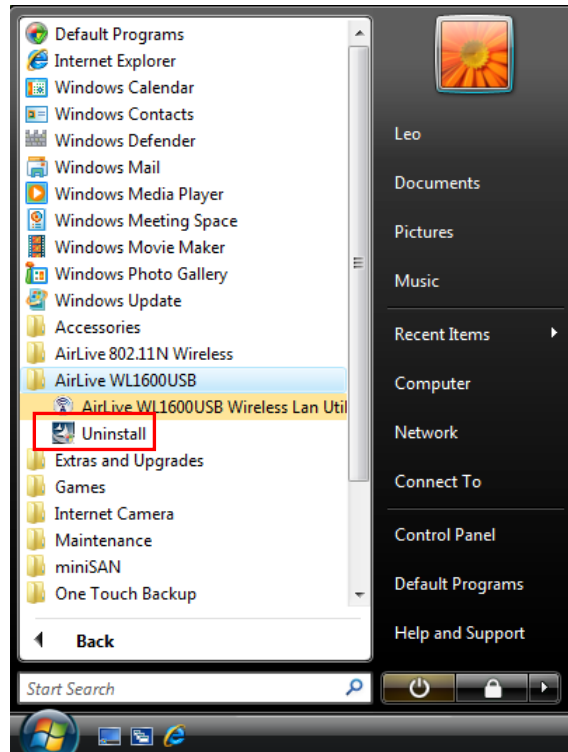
Default Programs
Internet Explorer
Windows Calendar
Windows Contacts
Windows Defender
Windows Mail
Windows Media Player
Windows Meeting Space
Windows Movie Maker
Windows Photo Gallery
Windows Update
Accessories
AirLive 802.11N Wireless
AirLive WL1600USB
AirLive WL1600USB Wireless Lan Util
Uninstall
Extras and Upgrades
Games
Internet Camera
Maintenance
miniSAN
One Touch Backup
Back
Start Search

Leo
Documents
Pictures
Music
Recent Items
Computer
Network
Connect To
Control Panel
Default Programs
Help and Support